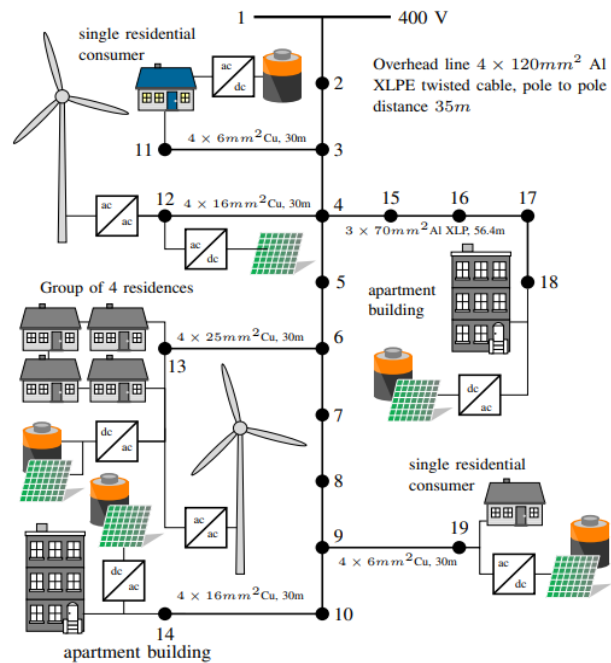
1

400 V

single residential consumer

ac
dc

2

Overhead line $4 \times 120mm^2$ Al XLPE twisted cable, pole to pole distance $35m$

$4 \times 6mm^2$Cu, 30m

11

3

ac
ac

12

$4 \times 16mm^2$Cu, 30m

4

15

16

17

$3 \times 70mm^2$Al XLP, 56.4m

ac
dc

5

18

Group of 4 residences

apartment building

$4 \times 25mm^2$Cu, 30m

6

13

dc
ac

7

dc
ac

8

single residential consumer

ac
ac

9

19

$4 \times 6mm^2$Cu, 30m

dc
ac

ac
dc

$4 \times 16mm^2$Cu, 30m

10

14

apartment building